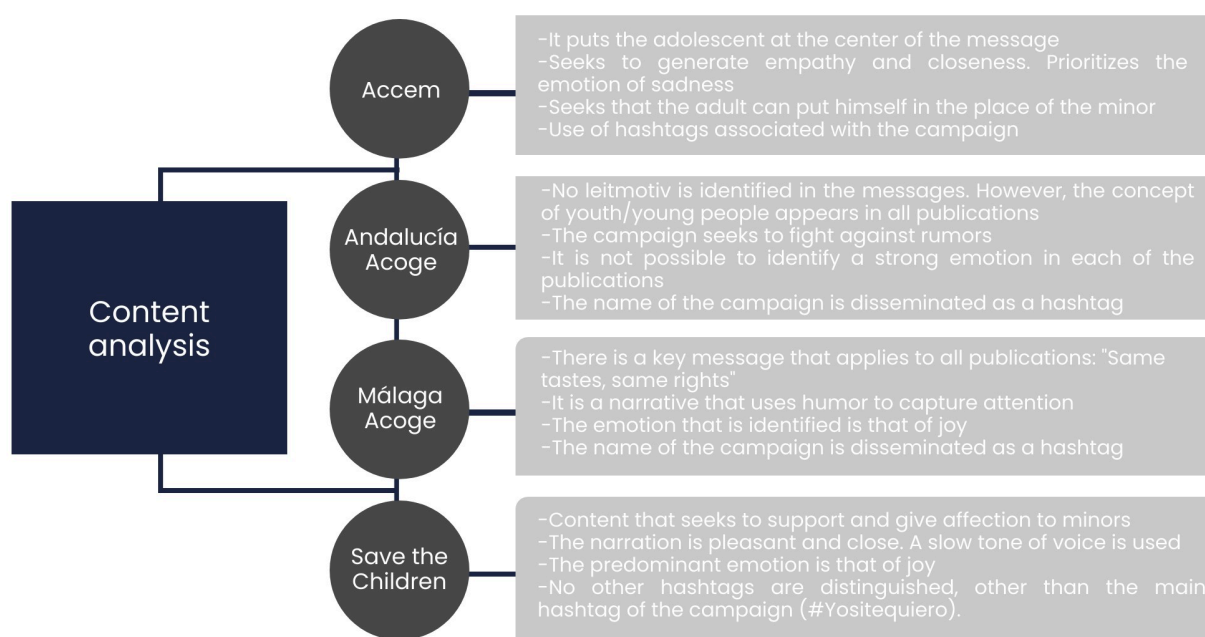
Content analysis

Accem

-It puts the adolescent at the center of the message
-Seeks to generate empathy and closeness. Prioritizes the emotion of sadness
-Seeks that the adult can put himself in the place of the minor
-Use of hashtags associated with the campaign

Andalucía Acoge

-No leitmotiv is identified in the messages. However, the concept of youth/young people appears in all publications
-The campaign seeks to fight against rumors
-It is not possible to identify a strong emotion in each of the publications
-The name of the campaign is disseminated as a hashtag

Málaga Acoge

-There is a key message that applies to all publications: "Same tastes, same rights"
-It is a narrative that uses humor to capture attention
-The emotion that is identified is that of joy
-The name of the campaign is disseminated as a hashtag

Save the Children

-Content that seeks to support and give affection to minors
-The narration is pleasant and close. A slow tone of voice is used
-The predominant emotion is that of joy
-No other hashtags are distinguished, other than the main hashtag of the campaign (#Yositequiero).